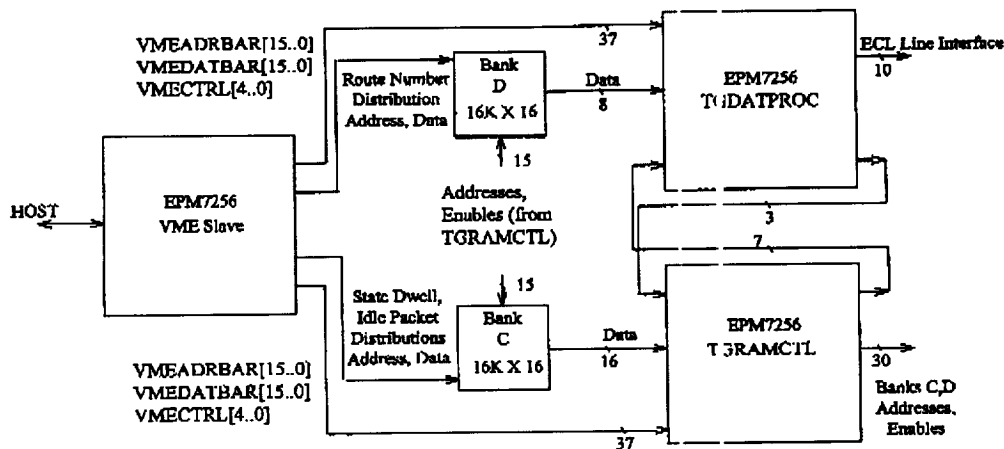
VMEADRBAR[15..0]
VMEDATBAR[15..0]
VMECTRL[4..0]

37

ECL Line Interface
10

Route Number Distribution Address, Data

Bank D 16K X 16

Data
8

EPM7256 TGDATPROC

15

HOST

EPM7256 VME Slave

Addresses, Enables (from TGRAMCTL)

3

7

15

State Dwell, Idle Packet Distributions Address, Data

Bank C 16K X 16

Data
16

EPM7256 TGRAMCTL

30

Banks C,D Addresses, Enables

VMEADRBAR[15..0]
VMEDATBAR[15..0]
VMECTRL[4..0]

37